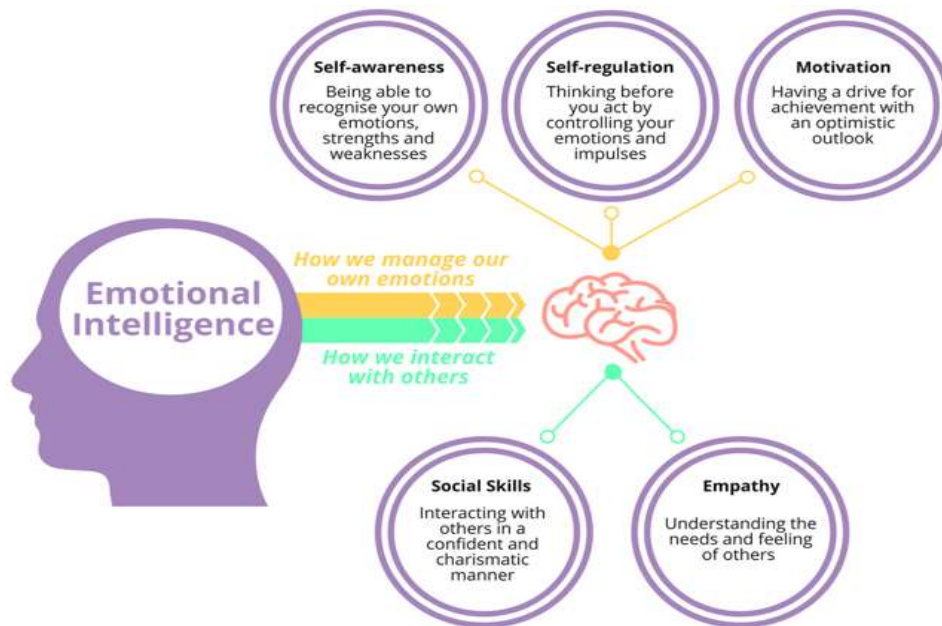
Self-awareness
Being able to recognise your own emotions, strengths and weaknesses

Self-regulation
Thinking before you act by controlling your emotions and impulses

Motivation
Having a drive for achievement with an optimistic outlook

Emotional Intelligence

How we manage our own emotions

How we interact with others

Social Skills
Interacting with others in a confident and charismatic manner

Empathy
Understanding the needs and feeling of others